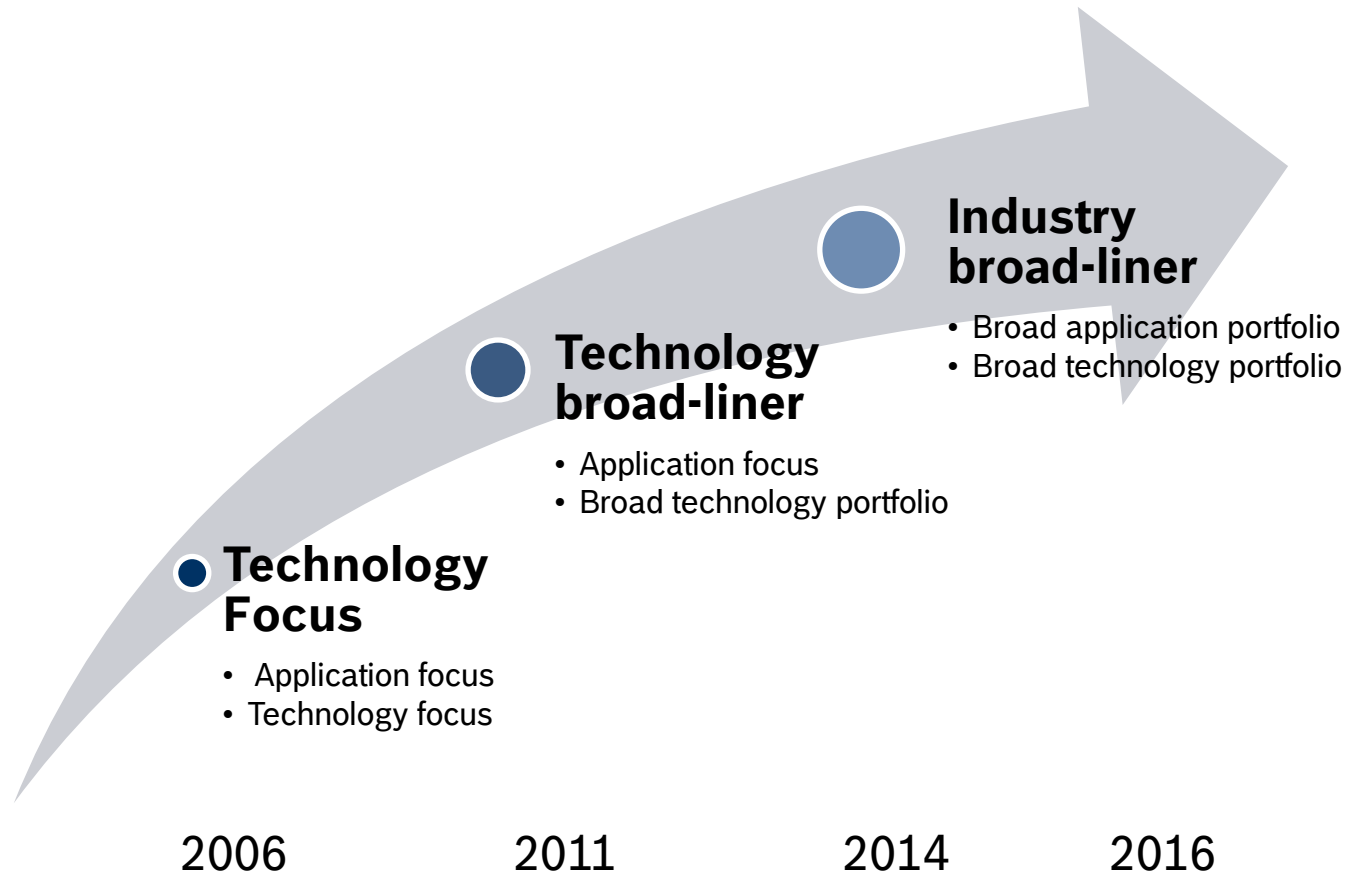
Industry broad-liner

- Broad application portfolio
- Broad technology portfolio

Technology broad-liner

- Application focus
- Broad technology portfolio

Technology Focus

- Application focus
- Technology focus

2006 2011 2014 2016